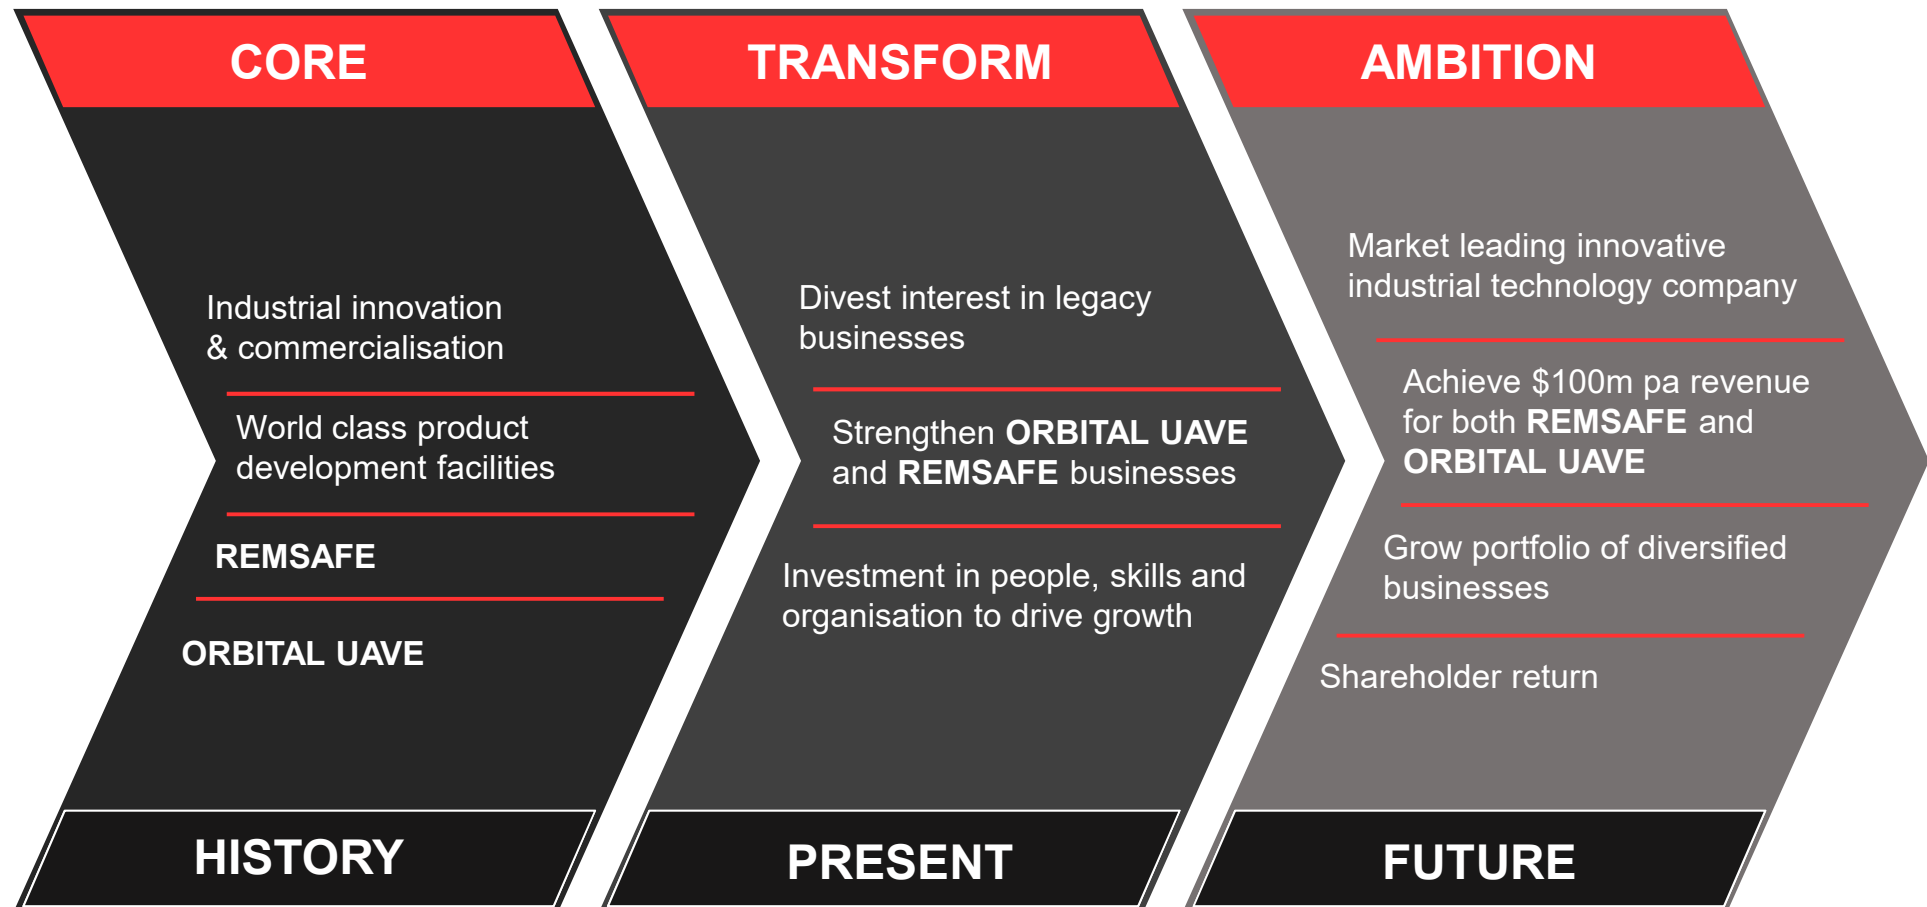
CORE

Industrial innovation & commercialisation

World class product development facilities

REMSAFE

ORBITAL UAVE

HISTORY

TRANSFORM

Divest interest in legacy businesses

Strengthen ORBITAL UAVE and REMSAFE businesses

Investment in people, skills and organisation to drive growth

PRESENT

AMBITION

Market leading innovative industrial technology company

Achieve $100m pa revenue for both REMSAFE and ORBITAL UAVE

Grow portfolio of diversified businesses

Shareholder return

FUTURE